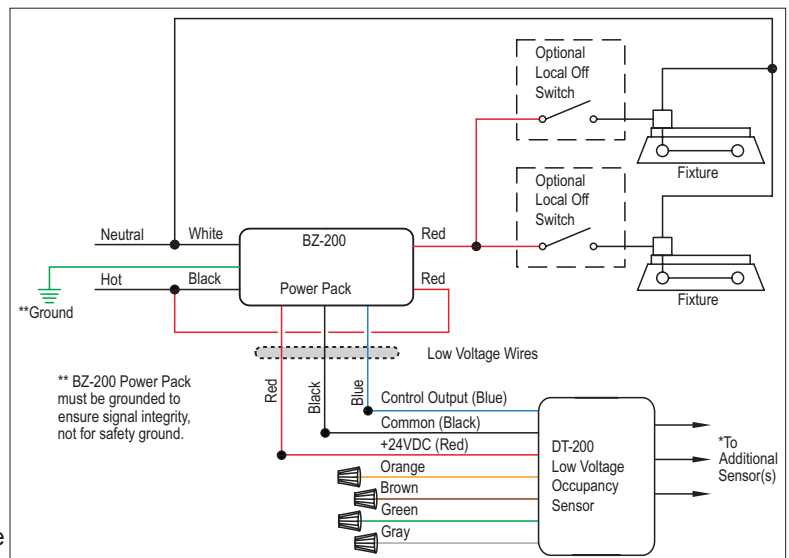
Optional Local Off Switch

Fixture

Optional Local Off Switch

Neutral

White

BZ-200

Red

Hot

Black

Power Pack

Red

**Ground

Fixture

Low Voltage Wires

** BZ-200 Power Pack must be grounded to ensure signal integrity, not for safety ground.

Red

Black

Blue

Control Output (Blue)

Common (Black)

+24VDC (Red)

Orange

Brown

Green

Gray

DT-200 Low Voltage Occupancy Sensor

*To Additional Sensor(s)

e